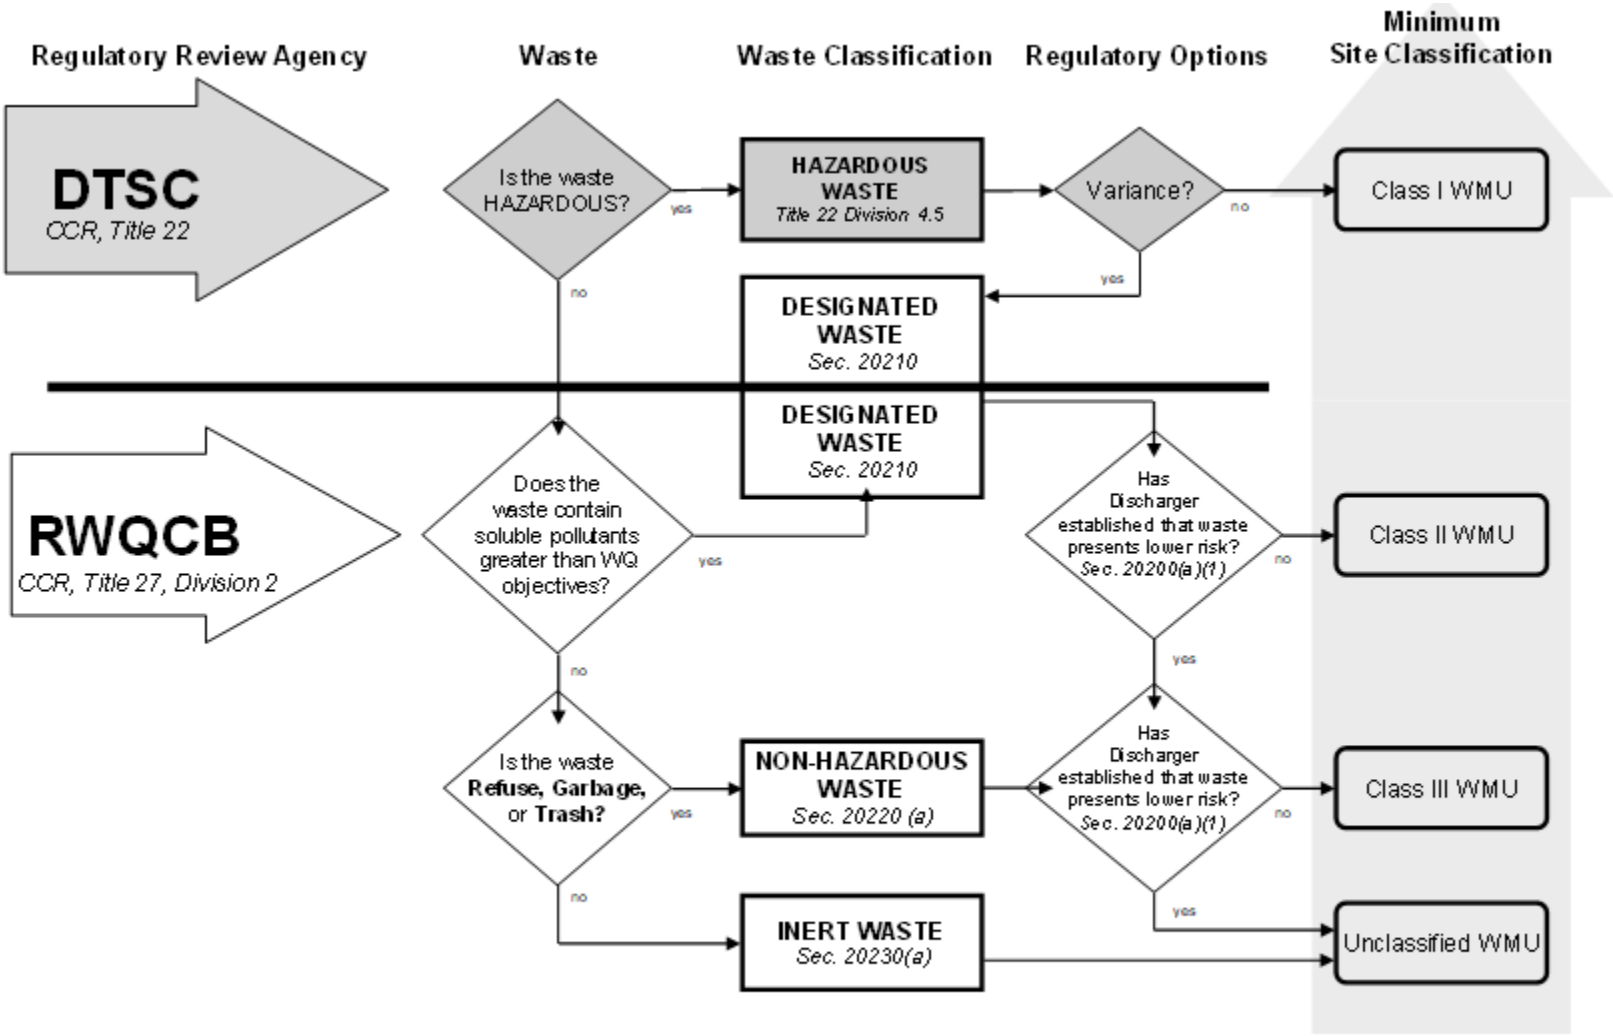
Regulatory Review Agency

Waste

Waste Classification

Regulatory Options

Minimum Site Classification

DTSC
CCR, Title 22

Is the waste HAZARDOUS?

yes

HAZARDOUS WASTE
Title 22 Division 4.5

Variance?

no

Class I WMU

yes

no

DESIGNATED WASTE
Sec. 20210

RWQCB
CCR, Title 27, Division 2

DESIGNATED WASTE
Sec. 20210

Does the waste contain soluble pollutants greater than WQ objectives?

yes

Has Discharger established that waste presents lower risk?
Sec. 20200(a)(1)

no

Class II WMU

no

yes

Is the waste **Refuse, Garbage,** or **Trash?**

yes

NON-HAZARDOUS WASTE
Sec. 20220 (a)

Has Discharger established that waste presents lower risk?
Sec. 20200(a)(1)

no

Class III WMU

no

yes

INERT WASTE
Sec. 20230(a)

Unclassified WMU